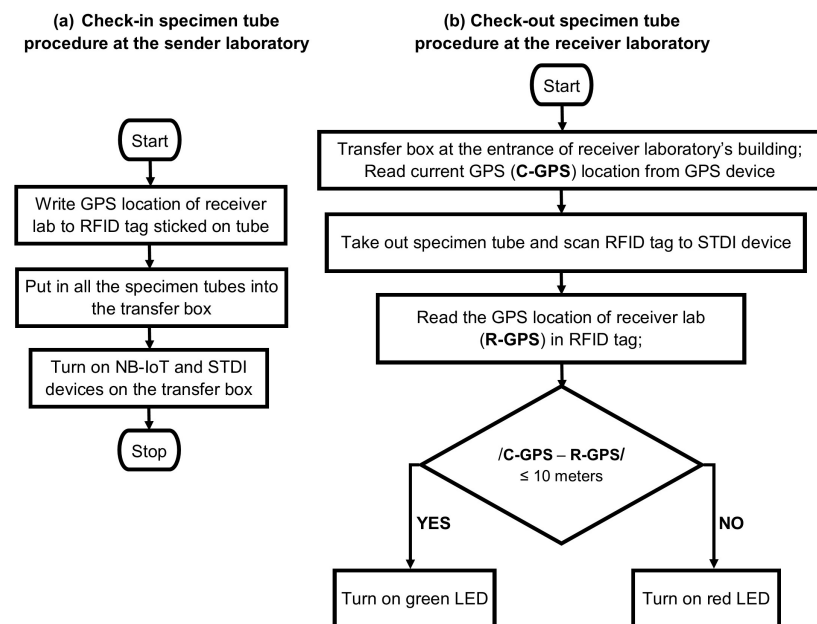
(a) Check-in specimen tube procedure at the sender laboratory

Start

Write GPS location of receiver lab to RFID tag sticked on tube

Put in all the specimen tubes into the transfer box

Turn on NB-IoT and STDI devices on the transfer box

Stop

(b) Check-out specimen tube procedure at the receiver laboratory

Start

Transfer box at the entrance of receiver laboratory's building; Read current GPS (C-GPS) location from GPS device

Take out specimen tube and scan RFID tag to STDI device

Read the GPS location of receiver lab (R-GPS) in RFID tag;

/C-GPS – R-GPS/ ≤ 10 meters

YES

NO

Turn on green LED

Turn on red LED